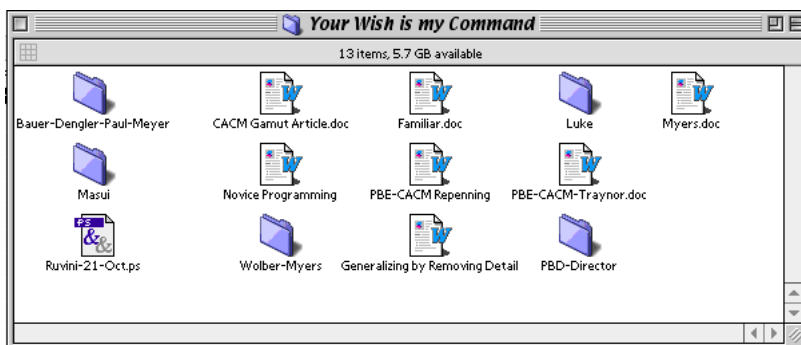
Your Wish is my Command

13 items, 5.7 GB available

Bauer-Dengler-Paul-Meyer
CACM Gamut Article.doc
Familiar.doc
Luke
Myers.doc
Masui
Novice Programming
PBE-CACM Repenning
PBE-CACM-Traynor.doc
Ruvini-21-Oct.ps
Wolber-Myers
Generalizing by Removing Detail
PBD-Director